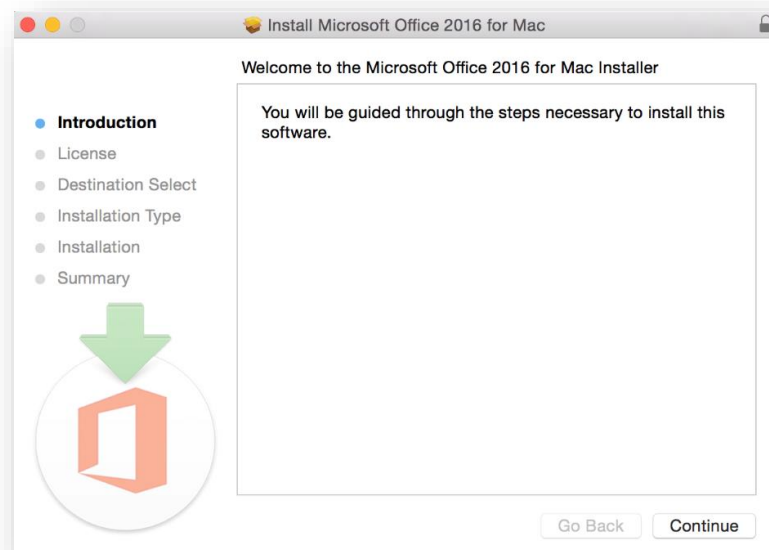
Install Microsoft Office 2016 for Mac

Welcome to the Microsoft Office 2016 for Mac Installer

Introduction
License
Destination Select
Installation Type
Installation
Summary

You will be guided through the steps necessary to install this software.

Go Back
Continue